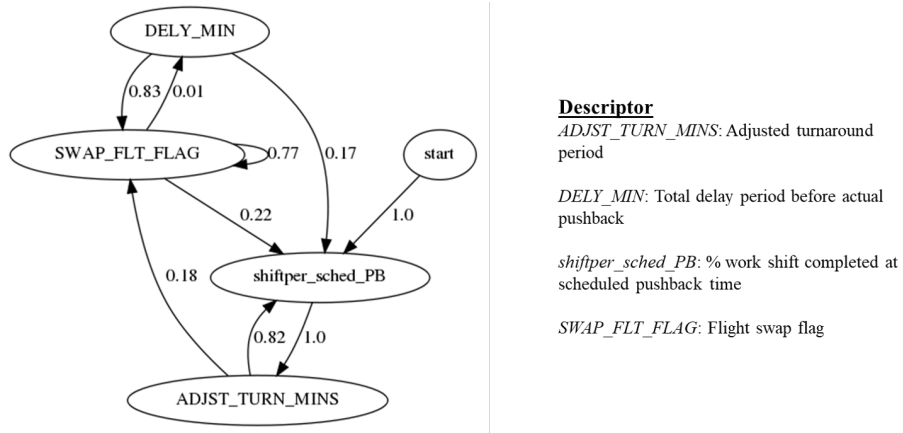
DELY_MIN

0.83

0.01

SWAP_FLT_FLAG

0.77

0.17

start

0.22

1.0

0.18

shiftper_sched_PB

0.82

1.0

ADJST_TURN_MINS

**Descriptor**

*ADJST_TURN_MINS*: Adjusted turnaround period

*DELY_MIN*: Total delay period before actual pushback

*shiftper_sched_PB*: % work shift completed at scheduled pushback time

*SWAP_FLT_FLAG*: Flight swap flag